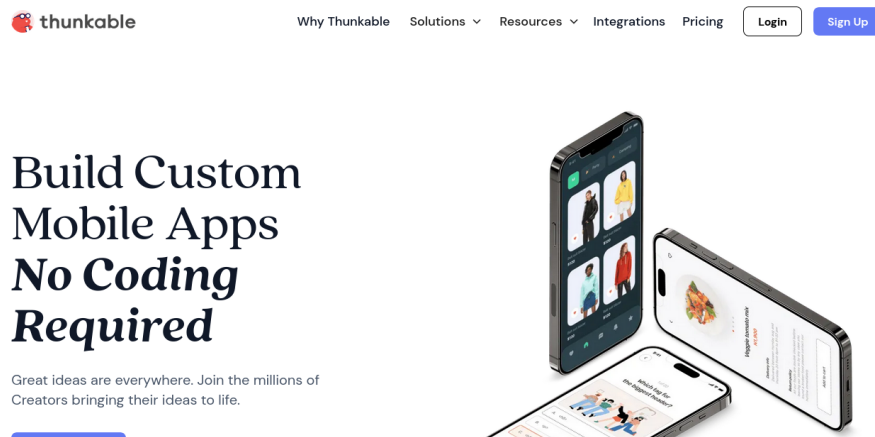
thunkable

Why Thunkable Solutions Resources Integrations Pricing Login Sign Up

Build Custom Mobile Apps No Coding Required

Great ideas are everywhere. Join the millions of Creators bringing their ideas to life.